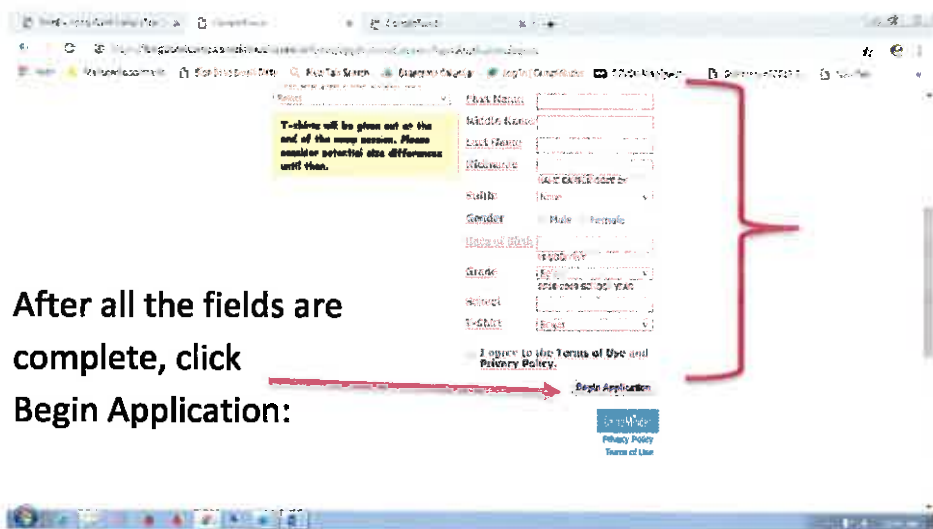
T-shirts will be given out at the end of the swap season. Please consider potential size differences until then.

First Name
Middle Name
Last Name
Nickname
Suffix
Gender
Male
Female
Date of Birth
Grade
School
T-Shirt

I agree to the Terms of Use and Privacy Policy.

Begin Application

After all the fields are complete, click Begin Application:

Privacy Policy
Terms of Use